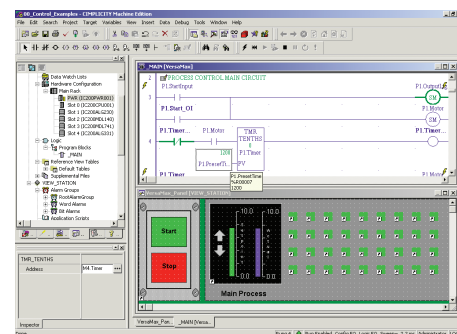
00_Control_Examples - CIMPLICITY Machine Edition
File Edit Search Project Target Variables View Insert Data Debug Tools Window Help

Data Watch Lists
Hardware Configuration
Main Rack
PWR (IC200PWR001)
Slot 0 (IC200CPU001)
Slot 1 (IC200ALG230)
Slot 2 (IC200MDL140)
Slot 3 (IC200MDL741)
Slot 4 (IC200MDL650)
Logic
Program Blocks
_MAIN
Reference View Tables
Default Tables
Supplemental Files
VIEW_STATION
Alarm Groups
RootAlarmGroup
Word Alarms
Bit Alarms
Application Scripts

TMR_TENTHS
Address
M4 Timer

Inspector

_MAIN [VersaMax]
PROCESS CONTROL.MAIN CIRCUIT
P1.StartInput
P1.Output
P1.Start_OI
P1.Motor
P1.Timer...
P1.Motor
TMR TENTHS
P1.Timer...
P1.Timer
P1.PresetTi...
1200
PV
P1.PresetTime
%R00007
1200
P1.Timer

VersaMax_Panel [VIEW_STATION]
Start
Stop
10.0
-10.0
10.0
-10.0
Main Process

VersaMax_Pan... _MAIN [Versa...